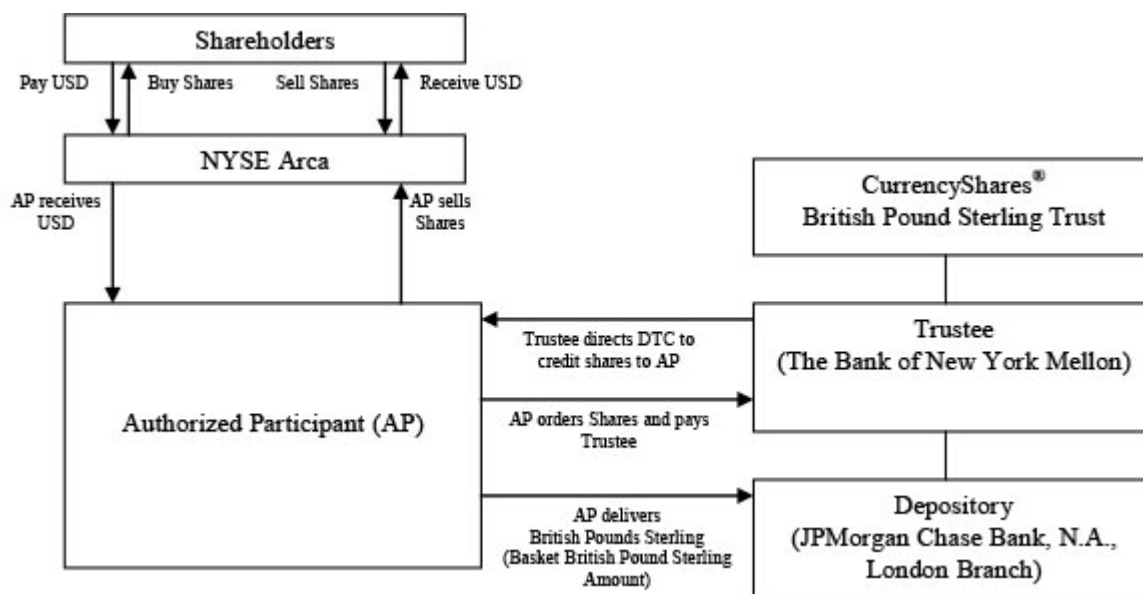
Shareholders

Pay USD

Buy Shares

Sell Shares

Receive USD

NYSE Arca

AP receives USD

AP sells Shares

CurrencyShares®
British Pound Sterling Trust

Trustee directs DTC to credit shares to AP

Trustee
(The Bank of New York Mellon)

Authorized Participant (AP)

AP orders Shares and pays Trustee

AP delivers British Pounds Sterling (Basket British Pound Sterling Amount)

Depository
(JPMorgan Chase Bank, N.A., London Branch)